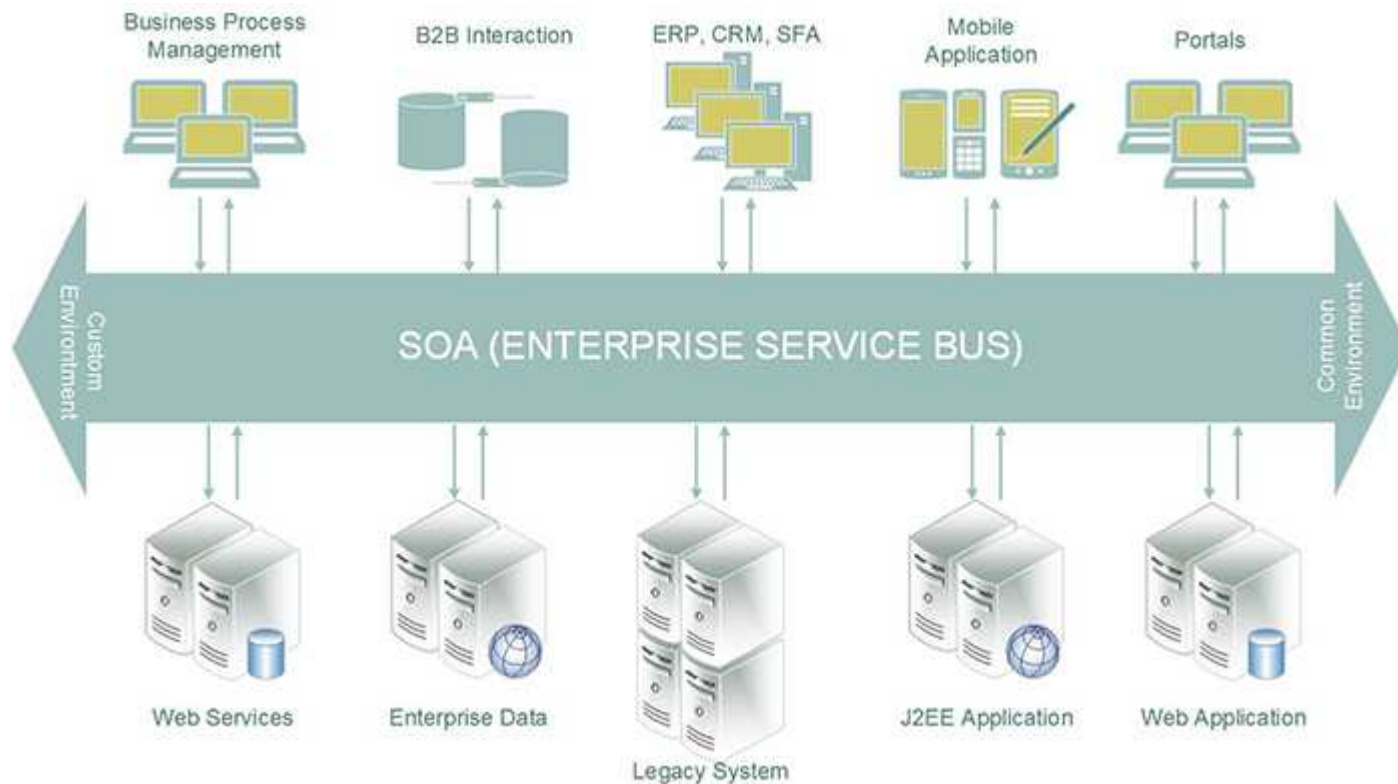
Business Process Management

B2B Interaction

ERP, CRM, SFA

Mobile Application

Portals

Custom Environment

SOA (ENTERPRISE SERVICE BUS)

Common Environment

Web Services

Enterprise Data

Legacy System

J2EE Application

Web Application